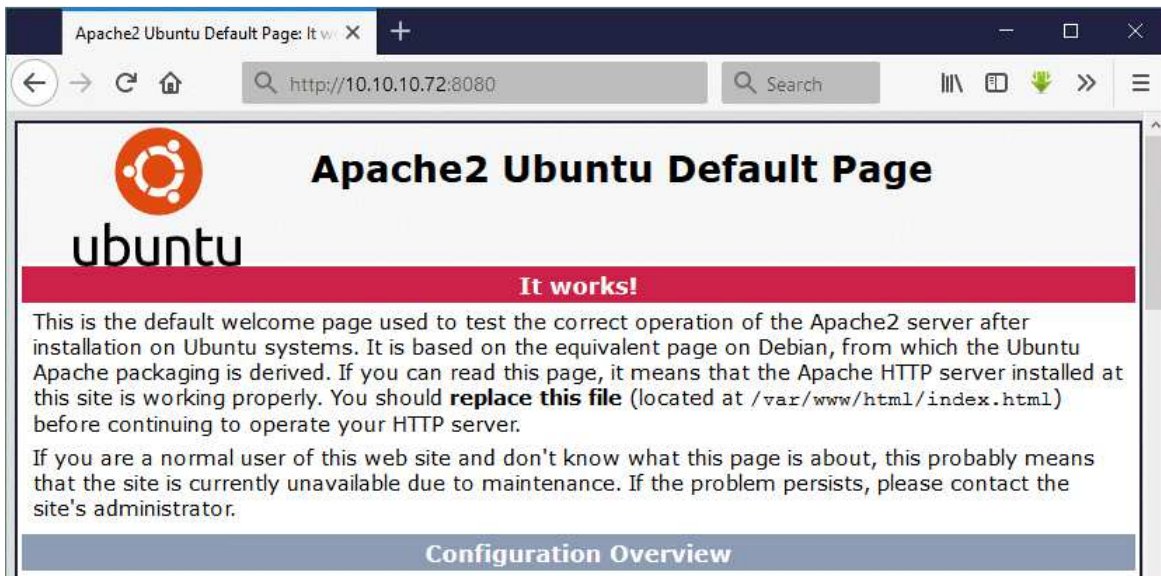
Apache2 Ubuntu Default Page: It w

http://10.10.10.72:8080

Search

ubuntu

Apache2 Ubuntu Default Page

It works!

This is the default welcome page used to test the correct operation of the Apache2 server after installation on Ubuntu systems. It is based on the equivalent page on Debian, from which the Ubuntu Apache packaging is derived. If you can read this page, it means that the Apache HTTP server installed at this site is working properly. You should **replace this file** (located at /var/www/html/index.html) before continuing to operate your HTTP server.

If you are a normal user of this web site and don't know what this page is about, this probably means that the site is currently unavailable due to maintenance. If the problem persists, please contact the site's administrator.

Configuration Overview